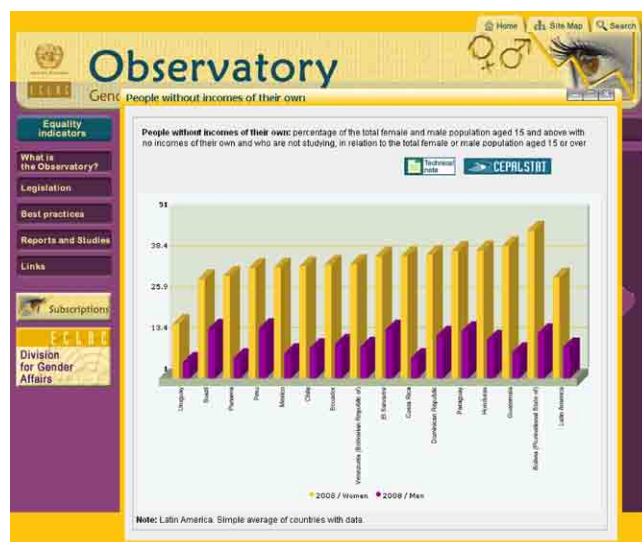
Home Site Map Search

Observatory

ECLAC

Gend

People without incomes of their own

Equality indicators

What is the Observatory?

Legislation

Best practices

Reports and Studies

Links

Subscriptions

ECLAC

Division for Gender Affairs

People without incomes of their own: percentage of the total female and male population aged 15 and above with no incomes of their own and who are not studying, in relation to the total female or male population aged 15 or over

Technical note

CEPALSTAT

51

38.4

25.9

13.4

1

Uruguay

Brazil

Panama

Peru

Mexico

Chile

Ecuador

Venezuela (Bolivarian Republic of)

El Salvador

Costa Rica

Dominican Republic

Paraguay

Honduras

Guatemala

Bolivia (Plurinational State of)

Latin America

2008 / Women 2008 / Men

Note: Latin America. Simple average of countries with data.